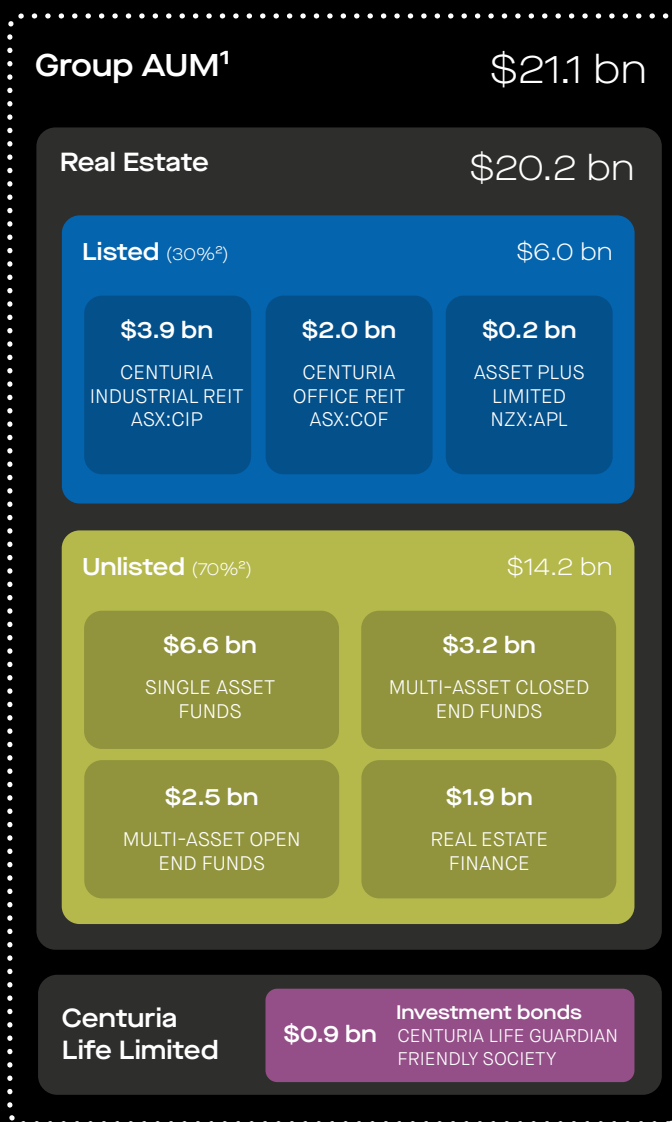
Group AUM$^1$ $21.1 bn

Real Estate $20.2 bn

Listed (30%$^2$) $6.0 bn

$3.9 bn
CENTURIA INDUSTRIAL REIT ASX:CIP

$2.0 bn
CENTURIA OFFICE REIT ASX:COF

$0.2 bn
ASSET PLUS LIMITED NZX:APL

Unlisted (70%$^2$) $14.2 bn

$6.6 bn
SINGLE ASSET FUNDS

$3.2 bn
MULTI-ASSET CLOSED END FUNDS

$2.5 bn
MULTI-ASSET OPEN END FUNDS

$1.9 bn
REAL ESTATE FINANCE

Centuria Life Limited

$0.9 bn
Investment bonds
CENTURIA LIFE GUARDIAN FRIENDLY SOCIETY